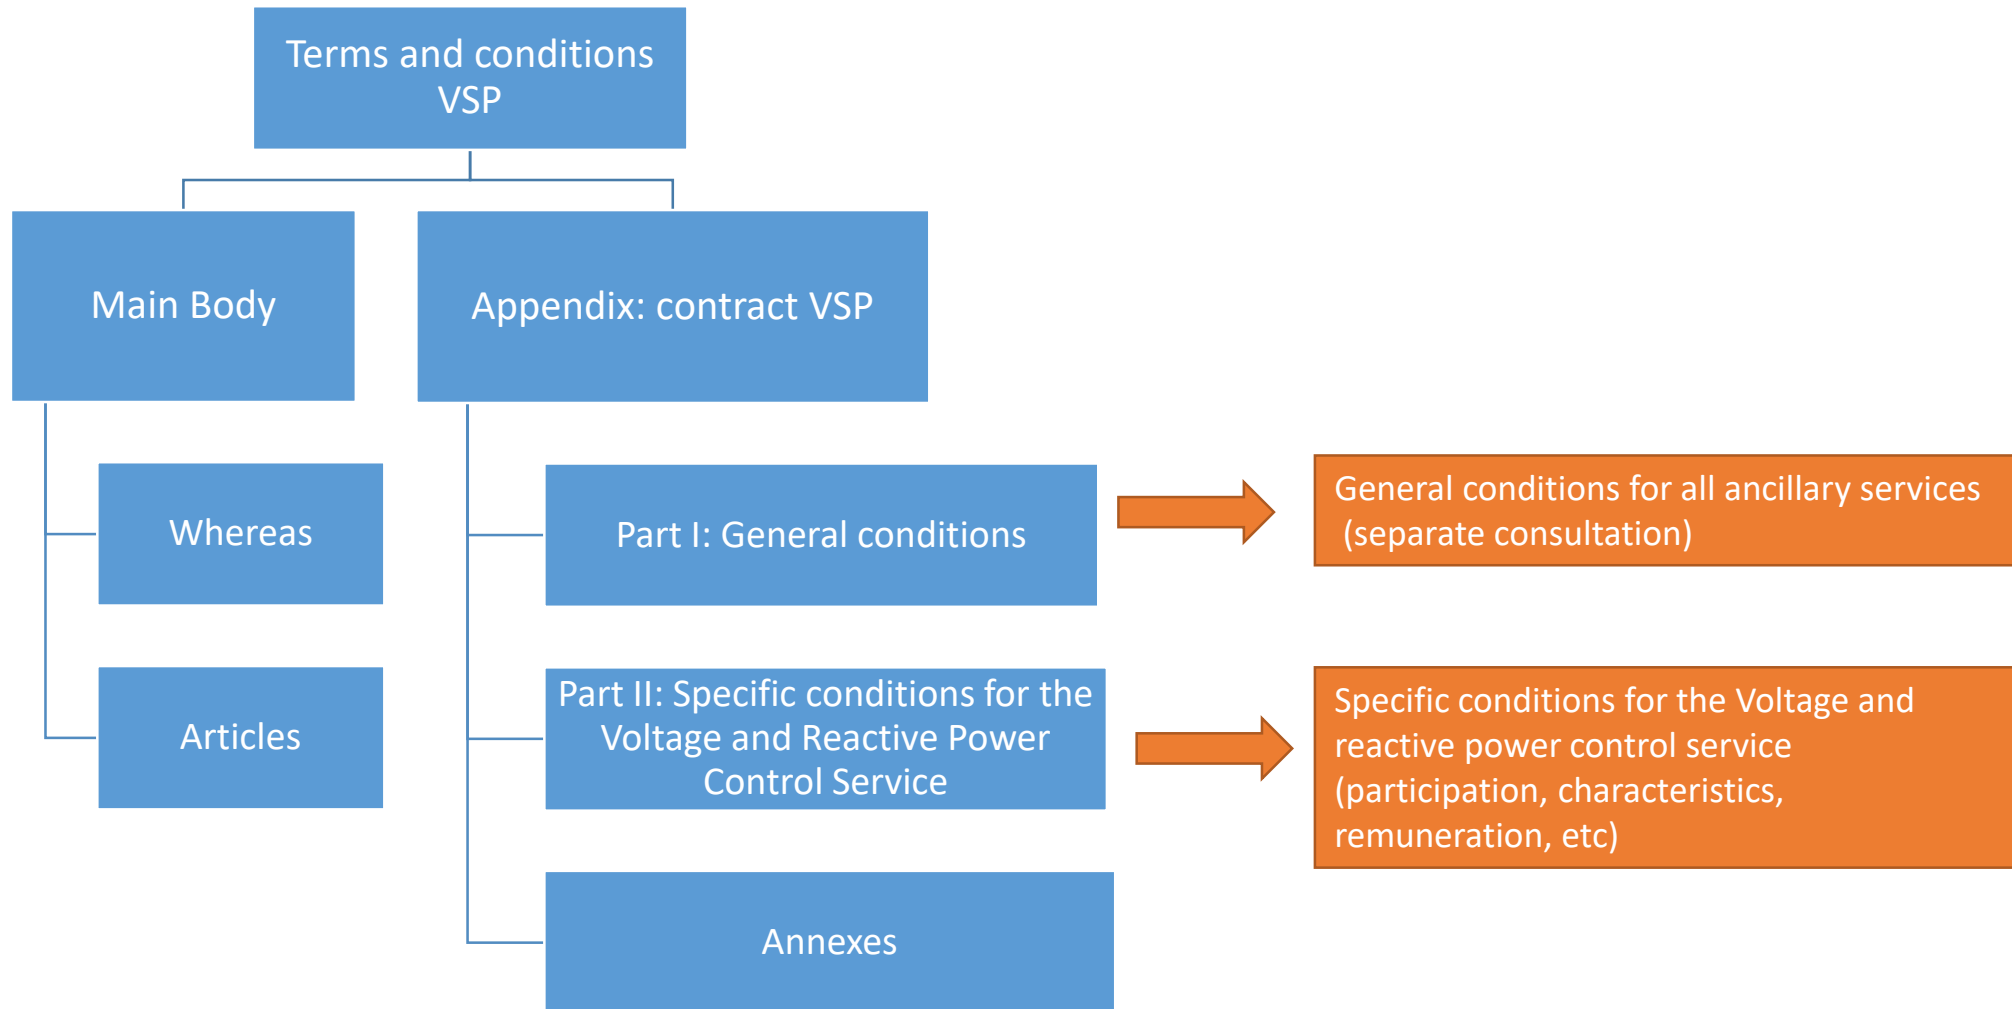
Terms and conditions VSP

Main Body

Appendix: contract VSP

Whereas

Articles

Part I: General conditions

General conditions for all ancillary services (separate consultation)

Part II: Specific conditions for the Voltage and Reactive Power Control Service

Specific conditions for the Voltage and reactive power control service (participation, characteristics, remuneration, etc)

Annexes